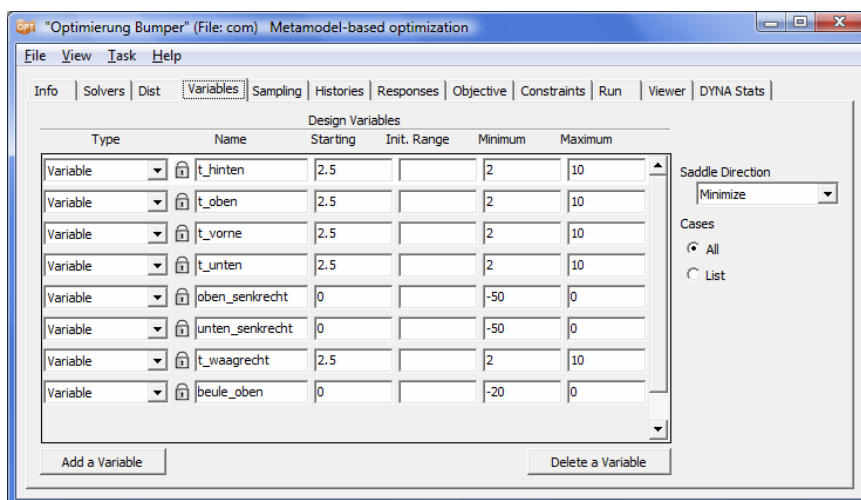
"Optimierung Bumper" (File: com) Metamodel-based optimization

File View Task Help

Info | Solvers | Dist | Variables | Sampling | Histories | Responses | Objective | Constraints | Run | Viewer | DYNA Stats

Design Variables

| Type | Name | Starting | Init. Range | Minimum | Maximum |
|---|---|---|---|---|---|
| Variable | t_hinten | 2.5 | | 2 | 10 |
| Variable | t_oben | 2.5 | | 2 | 10 |
| Variable | t_vorne | 2.5 | | 2 | 10 |
| Variable | t_unten | 2.5 | | 2 | 10 |
| Variable | oben_senkrecht | 0 | | -50 | 0 |
| Variable | unten_senkrecht | 0 | | -50 | 0 |
| Variable | t_waagrecht | 2.5 | | 2 | 10 |
| Variable | beule_oben | 0 | | -20 | 0 |

Saddle Direction
Minimize
Cases
All
List

Add a Variable
Delete a Variable